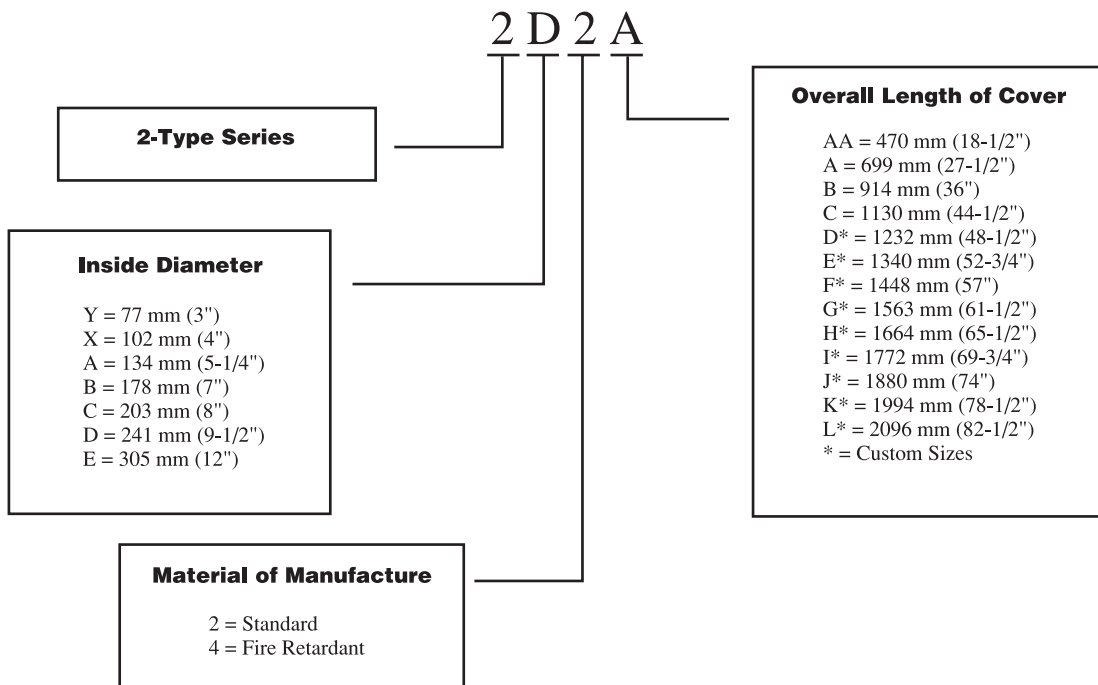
2 D 2 A

2-Type Series

Inside Diameter

Y = 77 mm (3")
X = 102 mm (4")
A = 134 mm (5-1/4")
B = 178 mm (7")
C = 203 mm (8")
D = 241 mm (9-1/2")
E = 305 mm (12")

Material of Manufacture

2 = Standard
4 = Fire Retardant

Overall Length of Cover

AA = 470 mm (18-1/2")
A = 699 mm (27-1/2")
B = 914 mm (36")
C = 1130 mm (44-1/2")
D* = 1232 mm (48-1/2")
E* = 1340 mm (52-3/4")
F* = 1448 mm (57")
G* = 1563 mm (61-1/2")
H* = 1664 mm (65-1/2")
I* = 1772 mm (69-3/4")
J* = 1880 mm (74")
K* = 1994 mm (78-1/2")
L* = 2096 mm (82-1/2")
* = Custom Sizes